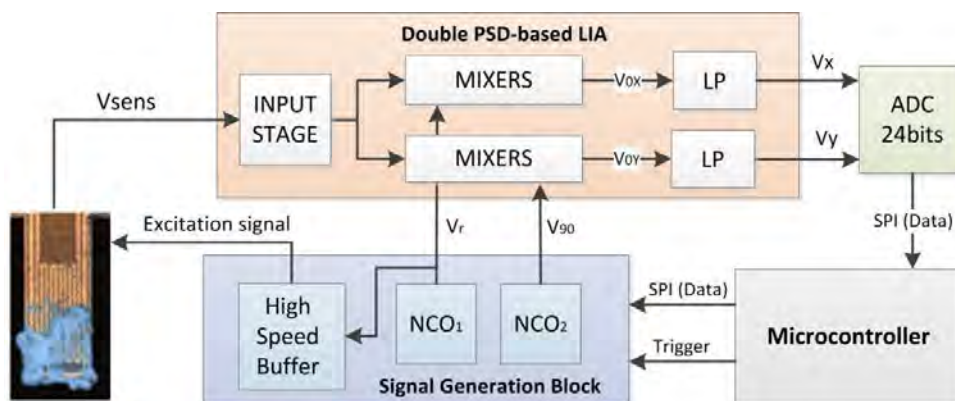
Double PSD-based LIA

Vsens

INPUT STAGE

MIXERS

MIXERS

$V_{0X}$

$V_{0Y}$

LP

LP

Vx

Vy

ADC 24bits

SPI (Data)

Excitation signal

$V_r$

$V_{90}$

High Speed Buffer

$NCO_1$

$NCO_2$

Signal Generation Block

SPI (Data)

Trigger

Microcontroller